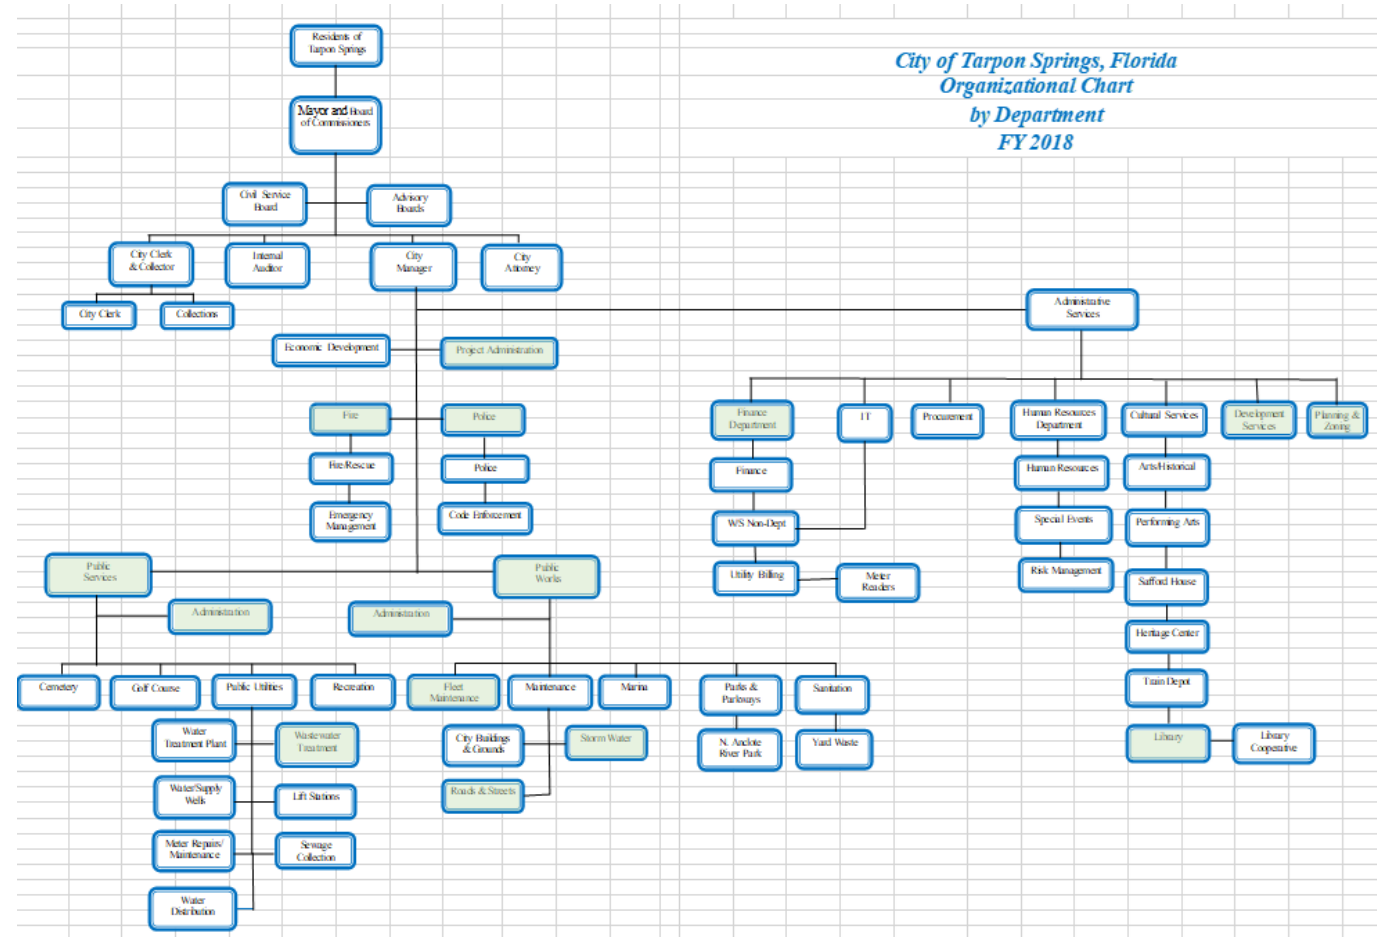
City of Tarpon Springs, Florida
Organizational Chart
by Department
FY 2018

Residents of Tarpon Springs

Mayor and Board of Commissioners

Civil Service Board

Advisory Boards

City Clerk & Collector

Internal Auditor

City Manager

City Attorney

City Clerk

Collections

Administrative Services

Economic Development

Project Administration

Fire

Police

Fire/Rescue

Police

Emergency Management

Code Enforcement

Finance Department

IT

Procurement

Human Resources Department

Cultural Services

Development Services

Planning & Zoning

Finance

Human Resources

Arts/Historical

WS Non-Dept

Special Events

Performing Arts

Utility Billing

Meter Readers

Risk Management

Safford House

Heritage Center

Train Depot

Library

Library Cooperative

Public Services

Public Works

Administration

Administration

Cemetery

Golf Course

Public Utilities

Recreation

Fleet Maintenance

Maintenance

Marina

Parks & Parkways

Sanitation

Water Treatment Plant

Wastewater Treatment

City Buildings & Grounds

Storm Water

N. Anclote River Park

Yard Waste

Water/Supply Wells

Lift Stations

Roads & Streets

Meter Repairs/ Maintenance

Sewage Collection

Water Distribution